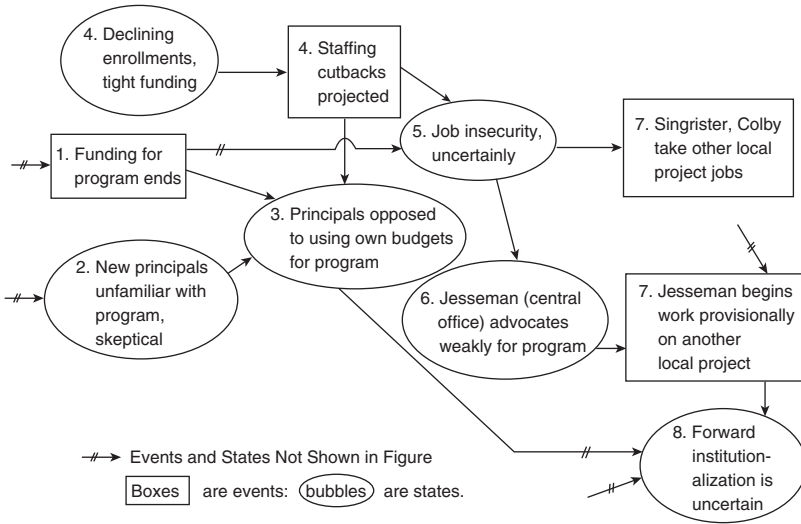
4. Declining enrollments, tight funding

4. Staffing cutbacks projected

1. Funding for program ends

5. Job insecurity, uncertainly

7. Singrister, Colby take other local project jobs

3. Principals opposed to using own budgets for program

2. New principals unfamiliar with program, skeptical

6. Jesseman (central office) advocates weakly for program

7. Jesseman begins work provisionally on another local project

8. Forward institutionalization is uncertain

Events and States Not Shown in Figure

Boxes are events: bubbles are states.